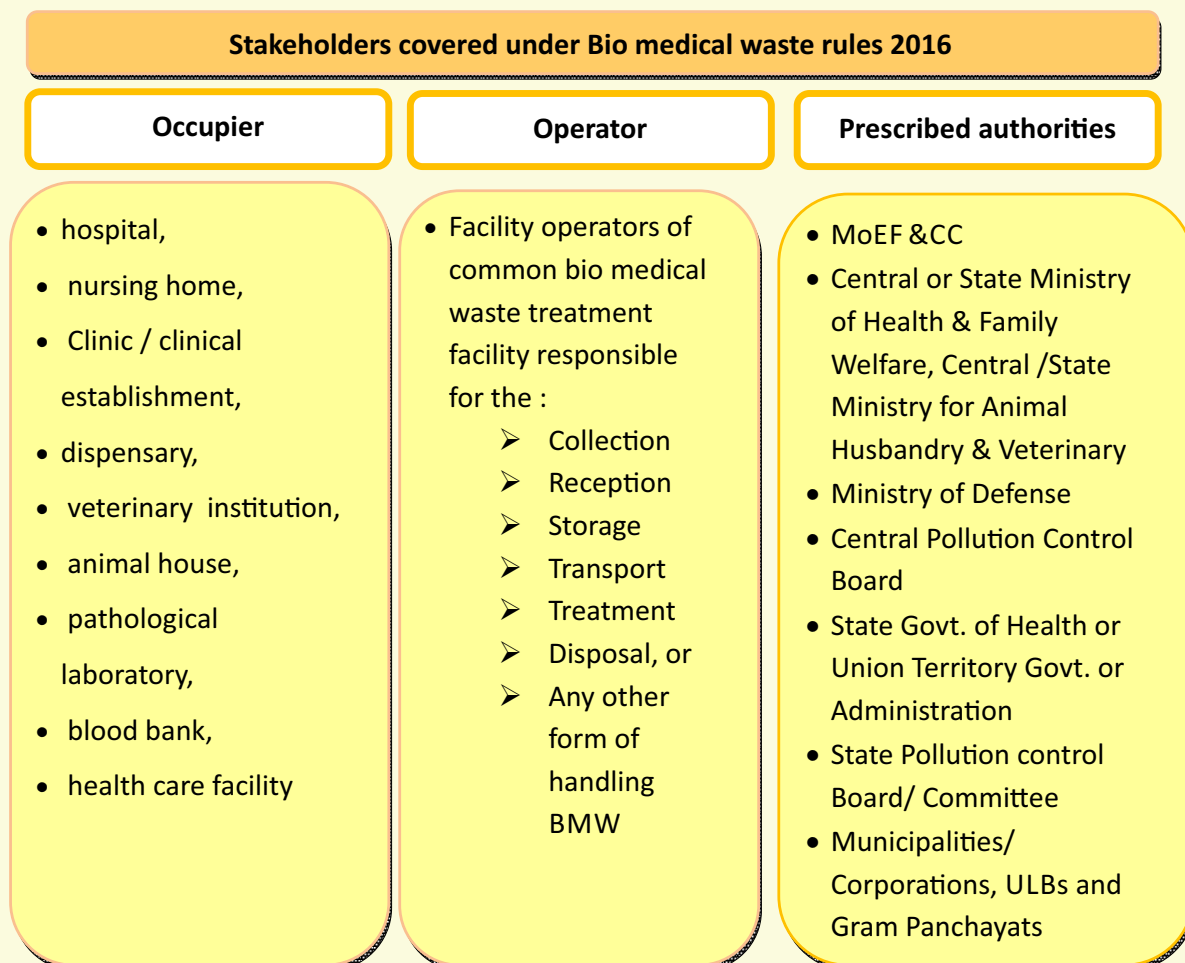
Stakeholders covered under Bio medical waste rules 2016

Occupier

- hospital,
- nursing home,
- Clinic / clinical establishment,
- dispensary,
- veterinary institution,
- animal house,
- pathological laboratory,
- blood bank,
- health care facility

Operator

- Facility operators of common bio medical waste treatment facility responsible for the :
  - Collection
  - Reception
  - Storage
  - Transport
  - Treatment
  - Disposal, or
  - Any other form of handling BMW

Prescribed authorities

- MoEF &CC
- Central or State Ministry of Health & Family Welfare, Central /State Ministry for Animal Husbandry & Veterinary
- Ministry of Defense
- Central Pollution Control Board
- State Govt. of Health or Union Territory Govt. or Administration
- State Pollution control Board/ Committee
- Municipalities/ Corporations, ULBs and Gram Panchayats